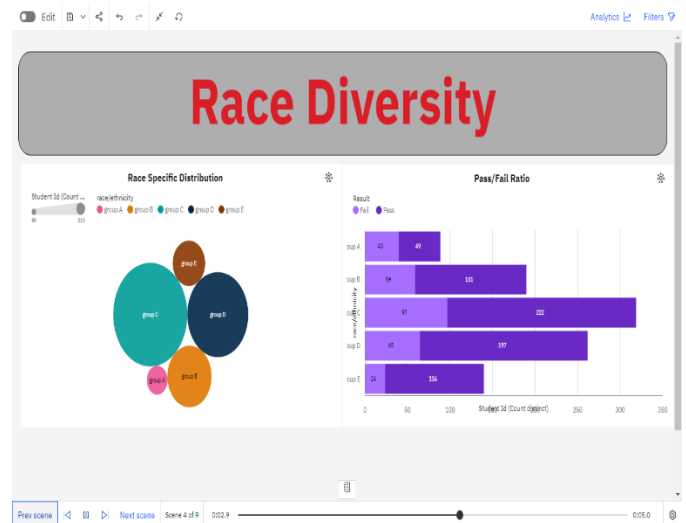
Edit

Analytics Filters

Race Diversity

Race Specific Distribution

Student Id (Count ...
race/ethnicity
group A group B group C group D group E

group E
group C
group D
group A
group B

Pass/Fail Ratio

Result
Fail Pass

oup A 43 49
oup B 59 131
oup C 97 222
oup D 65 197
oup E 24 116

race/ethnicity

0 50 100 150 200 250 300 350
Student Id (Count distinct)

Prev scene Next scene Scene 4 of 9 0:02.9 0:25.0